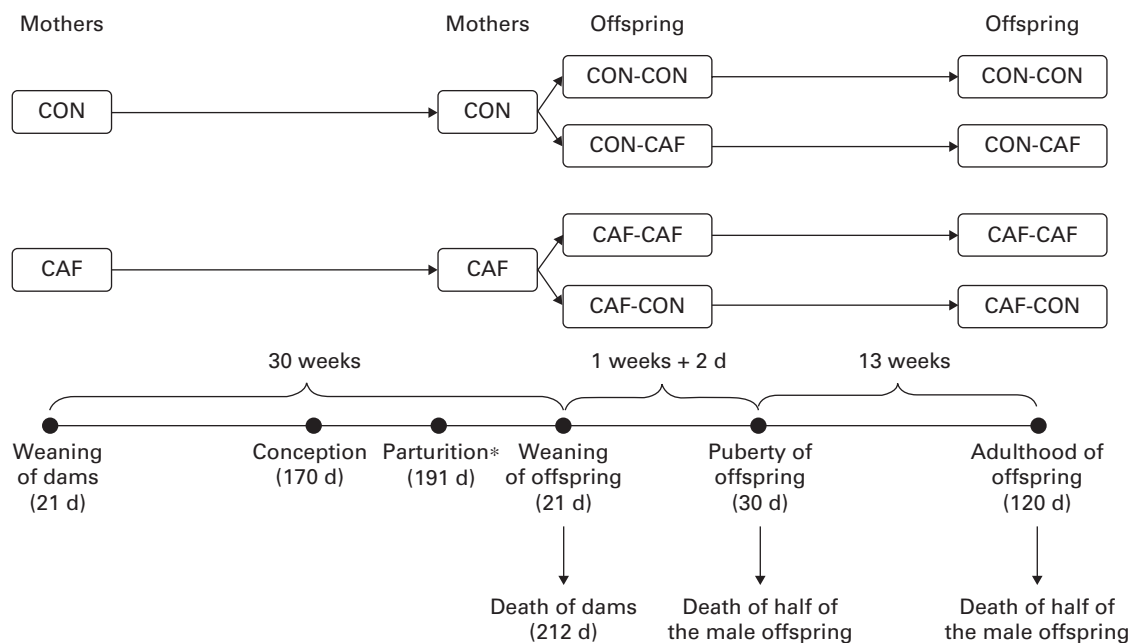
Mothers

Mothers

Offspring

Offspring

CON

CON

CON-CON

CON-CON

CON-CAF

CON-CAF

CAF

CAF

CAF-CAF

CAF-CAF

CAF-CON

CAF-CON

30 weeks

1 weeks + 2 d

13 weeks

Weaning of dams (21 d)

Conception (170 d)

Parturition∗ (191 d)

Weaning of offspring (21 d)

Puberty of offspring (30 d)

Adulthood of offspring (120 d)

Death of dams (212 d)

Death of half of the male offspring

Death of half of the male offspring